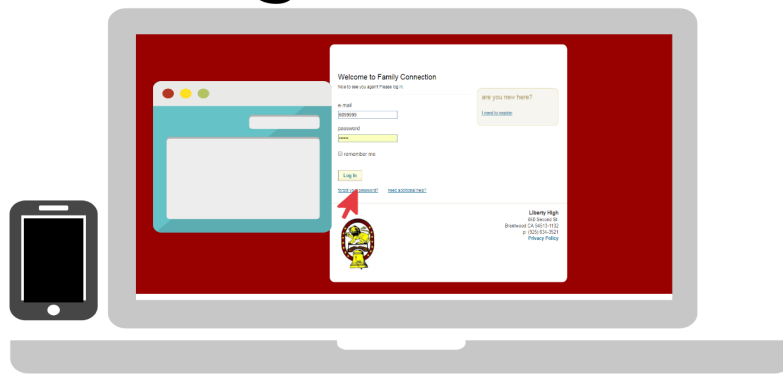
Welcome to Family Connection

Nice to see you again! Please log in.

e-mail

asdasdas

password

•••••

☐ remember me

Log In

forgot your password? need a little help?

are you new here?

I need to register

Liberty High
850 Second St
Brentwood CA 94513-1132
p: (925) 634-2621
Privacy Policy